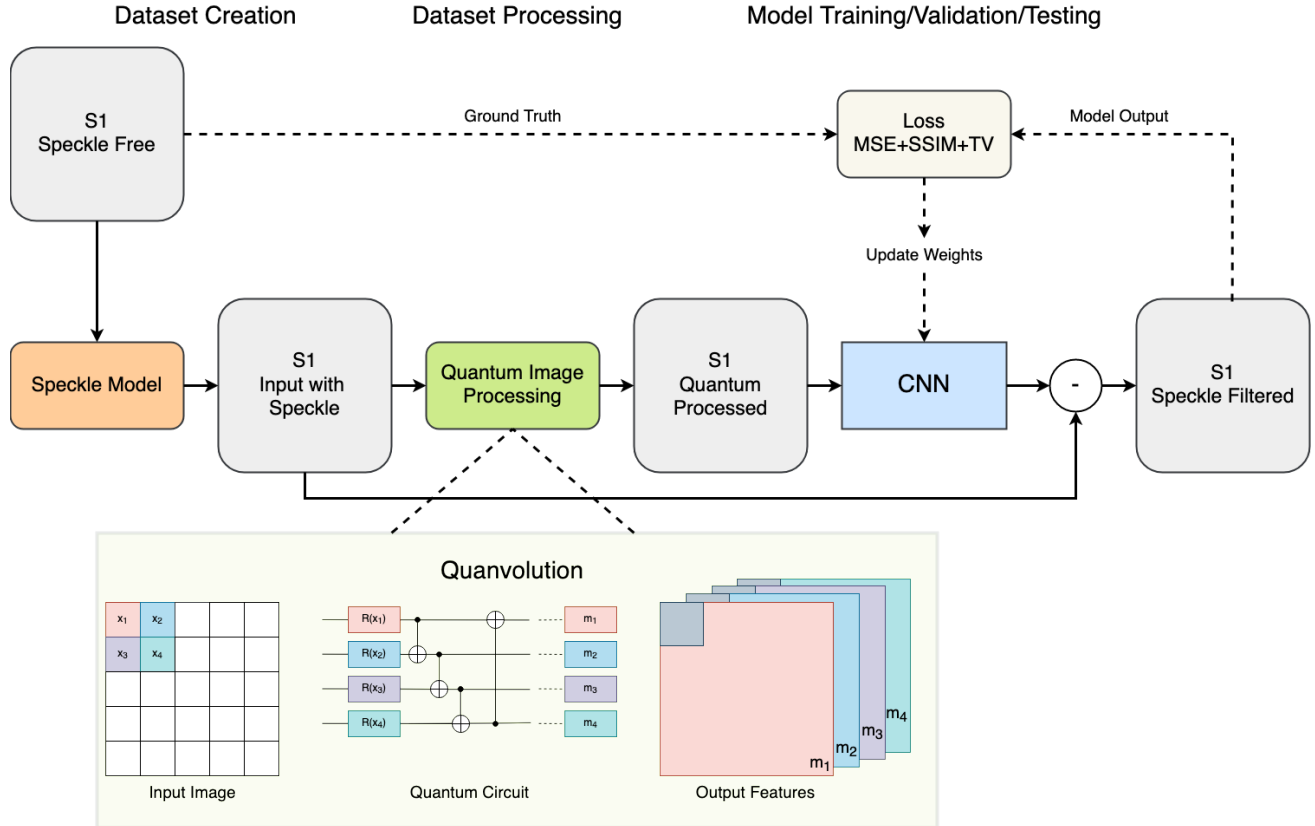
Dataset Creation

Dataset Processing

Model Training/Validation/Testing

S1
Speckle Free

Ground Truth

Loss
MSE+SSIM+TV

Model Output

Update Weights

Speckle Model

S1
Input with
Speckle

Quantum Image
Processing

S1
Quantum
Processed

CNN

-

S1
Speckle Filtered

Quanvolution

$x_1$ $x_2$
$x_3$ $x_4$

Input Image

$R(x_1)$ $R(x_2)$ $R(x_3)$ $R(x_4)$

$m_1$ $m_2$ $m_3$ $m_4$

Quantum Circuit

$m_4$ $m_3$ $m_2$ $m_1$

Output Features